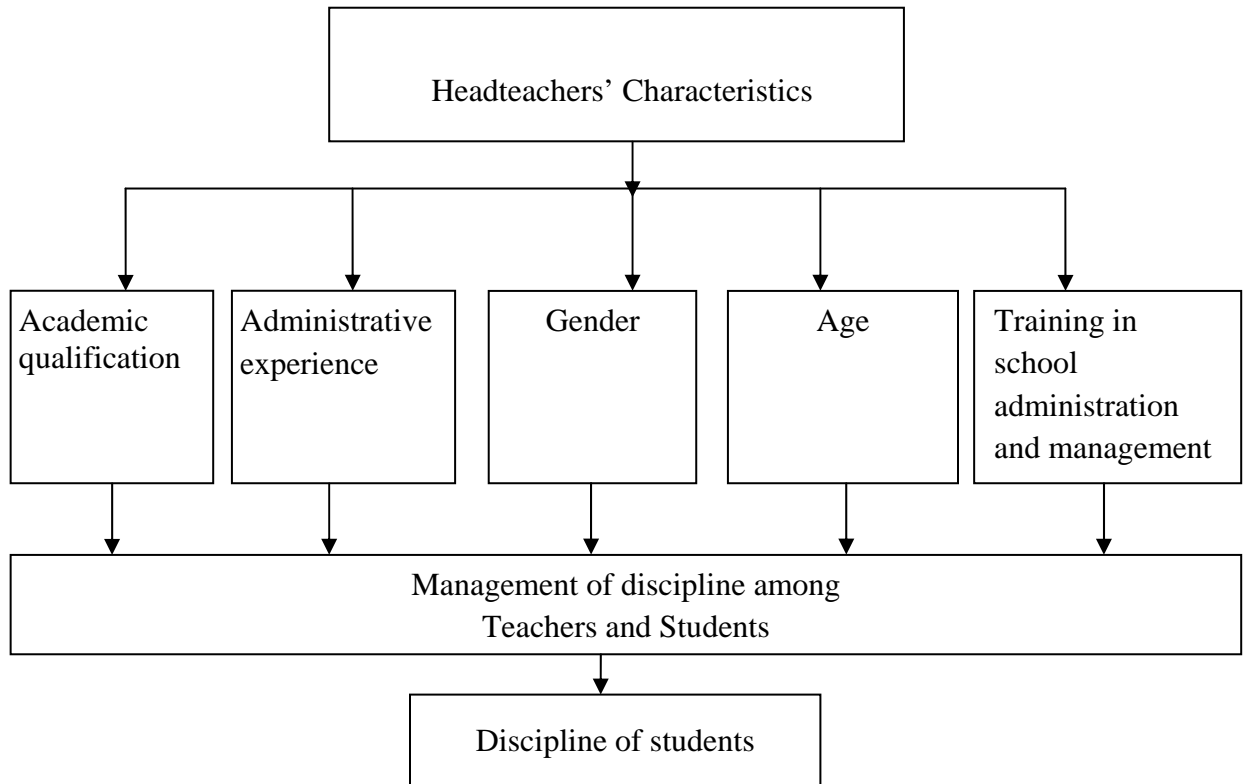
Headteachers’ Characteristics

Academic qualification

Administrative experience

Gender

Age

Training in school administration and management

Management of discipline among Teachers and Students

Discipline of students